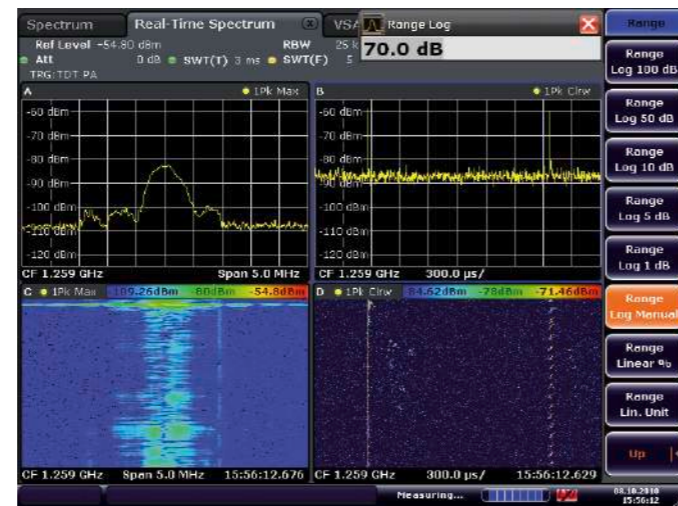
Spectrum
Real-Time Spectrum
VSA
Range Log
70.0 dB
Range
Ref Level -54.80 dBm
RBW 25 k
Att 0 dB SWT(T) 3 ms SWT(F) 5
TRG:TDT PA
Range Log 100 dB
A
1Pk Max
-60 dBm
-70 dBm
-80 dBm
-90 dBm
-100 dBm
-110 dBm
-120 dBm
CF 1.259 GHz
Span 5.0 MHz
B
1Pk Clrw
-60 dBm
-70 dBm
-80 dBm
-90 dBm
-100 dBm
-110 dBm
-120 dBm
CF 1.259 GHz
300.0 µs/
Range Log 50 dB
Range Log 10 dB
Range Log 5 dB
Range Log 1 dB
Range Log Manual
Range Linear %
Range Lin. Unit
C 1Pk Max -109.26dBm -80dBm -54.8dBm
D 1Pk Clrw -84.62dBm -78dBm -71.46dBm
CF 1.259 GHz
Span 5.0 MHz
15:56:12.676
CF 1.259 GHz
300.0 µs/
15:56:12.629
Up
Measuring...
03.10.2010
15:56:12